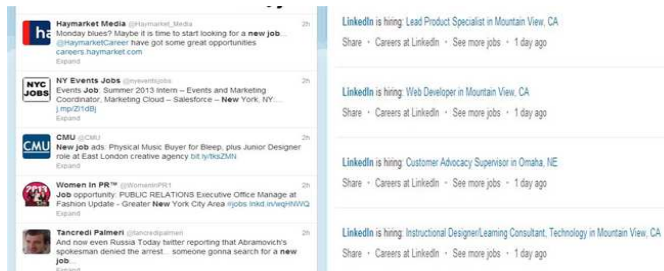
Haymarket Media @Haymarket_Media 2h
Monday blues? Maybe it is time to start looking for a new job... @HaymarketCareer have got some great opportunities careers.haymarket.com
Expand

NY Events Jobs @nyeventsjobs 2h
Events Job: Summer 2013 Intern – Events and Marketing Coordinator, Marketing Cloud – Salesforce – New York, NY: ... j.mp/ZI1dBj
Expand

CMU @CMU 2h
New job ads: Physical Music Buyer for Bleep, plus Junior Designer role at East London creative agency bit.ly/tksZMN
Expand

Women In PR™ @WomenInPR1 2h
Job opportunity: PUBLIC RELATIONS Executive Office Manage at Fashion Update - Greater New York City Area #jobs.lnkd.in/wqHNWQ
Expand

Tancredi Palmeri @tancredipalmeri 2h
And now even Russia Today twitter reporting that Abramovich's spokesman denied the arrest... someone gonna search for a new job...
Expand

LinkedIn is hiring: Lead Product Specialist in Mountain View, CA
Share • Careers at LinkedIn • See more jobs • 1 day ago

LinkedIn is hiring: Web Developer in Mountain View, CA
Share • Careers at LinkedIn • See more jobs • 1 day ago

LinkedIn is hiring: Customer Advocacy Supervisor in Omaha, NE
Share • Careers at LinkedIn • See more jobs • 1 day ago

LinkedIn is hiring: Instructional Designer/Learning Consultant, Technology in Mountain View, CA
Share • Careers at LinkedIn • See more jobs • 1 day ago